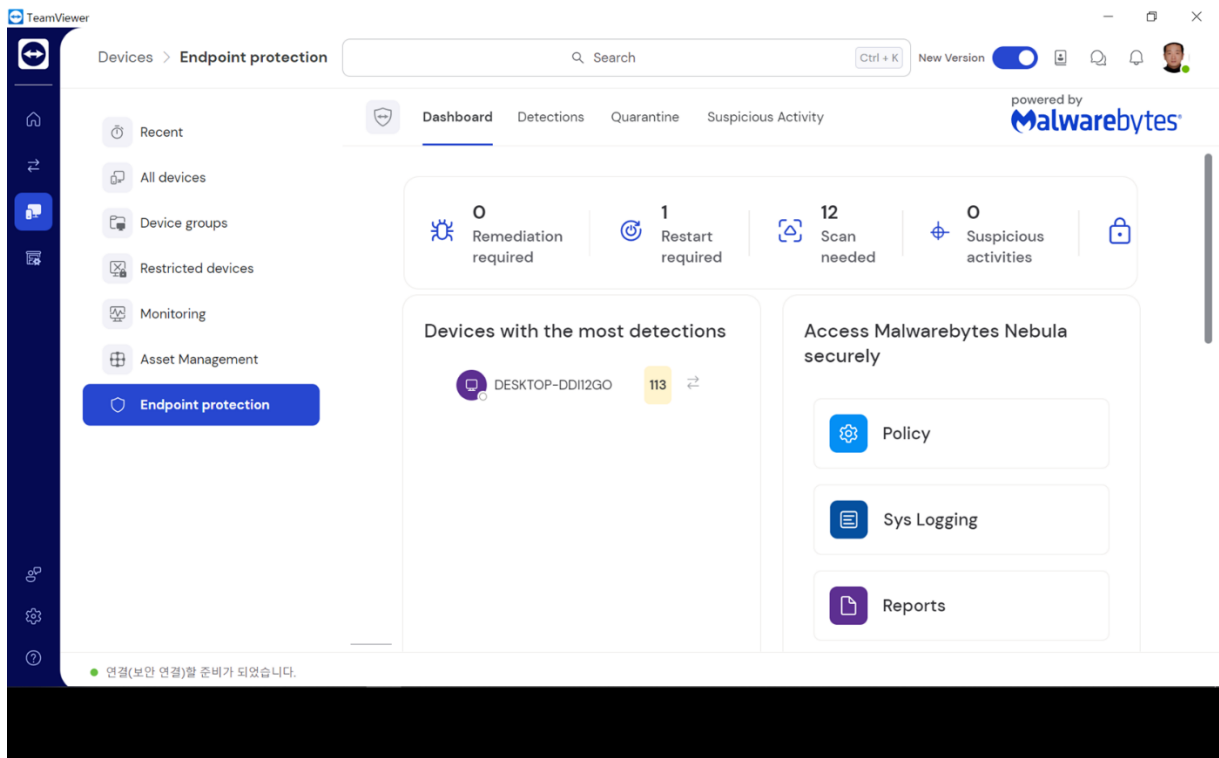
TeamViewer

Devices > Endpoint protection

Search Ctrl + K

New Version

Recent
All devices
Device groups
Restricted devices
Monitoring
Asset Management
Endpoint protection

Dashboard Detections Quarantine Suspicious Activity

powered by Malwarebytes

0 Remediation required
1 Restart required
12 Scan needed
0 Suspicious activities

Devices with the most detections

DESKTOP-DDI12GO 113

Access Malwarebytes Nebula securely

Policy

Sys Logging

Reports

연결(보안 연결)할 준비가 되었습니다.